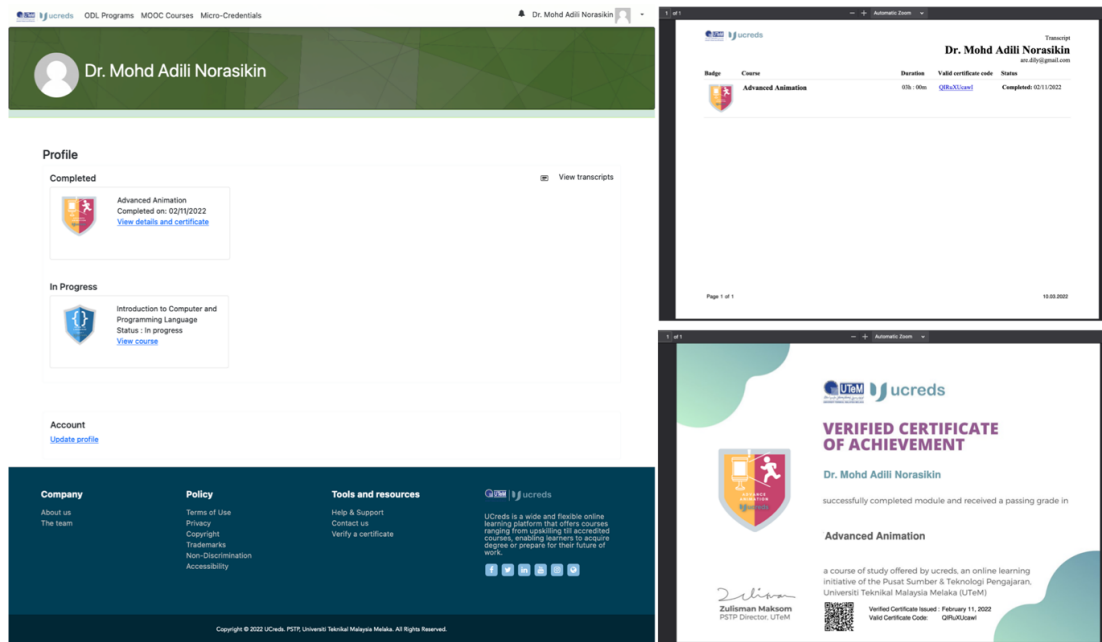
UTeM ucreds ODL Programs MOOC Courses Micro-Credentials

Dr. Mohd Adili Norasikin

Dr. Mohd Adili Norasikin

Profile

Completed

View transcripts

Advanced Animation
Completed on: 02/11/2022
View details and certificate

In Progress

Introduction to Computer and Programming Language
Status : In progress
View course

Account

Update profile

Company

About us
The team

Policy

Terms of Use
Privacy
Copyright
Trademarks
Non-Discrimination
Accessibility

Tools and resources

Help & Support
Contact us
Verify a certificate

UTeM ucreds

UCreds is a wide and flexible online learning platform that offers courses ranging from upskilling till accredited courses, enabling learners to acquire degree or prepare for their future of work.

Copyright © 2022 UCreds. PSTP, Universiti Teknikal Malaysia Melaka. All Rights Reserved.

1 of 1 Automatic Zoom

UTeM ucreds

Transcript
Dr. Mohd Adili Norasikin
are.dily@gmail.com

| Badge | Course | Duration | Valid certificate code | Status |
|---|---|---|---|---|
| | Advanced Animation | 07h : 00m | QIRuXUcawl | Completed: 02/11/2022 |

Page 1 of 1

10.03.2022

1 of 1 Automatic Zoom

UTeM ucreds

VERIFIED CERTIFICATE OF ACHIEVEMENT

Dr. Mohd Adili Norasikin

successfully completed module and received a passing grade in

Advanced Animation

a course of study offered by ucreds, an online learning initiative of the Pusat Sumber & Teknologi Pengajaran, Universiti Teknikal Malaysia Melaka (UTeM)

ADVANCE ANIMATION

Zulisman Maksom
PSTP Director, UTeM

Verified Certificate Issued : February 11, 2022
Valid Certificate Code: QIRuXUcawl